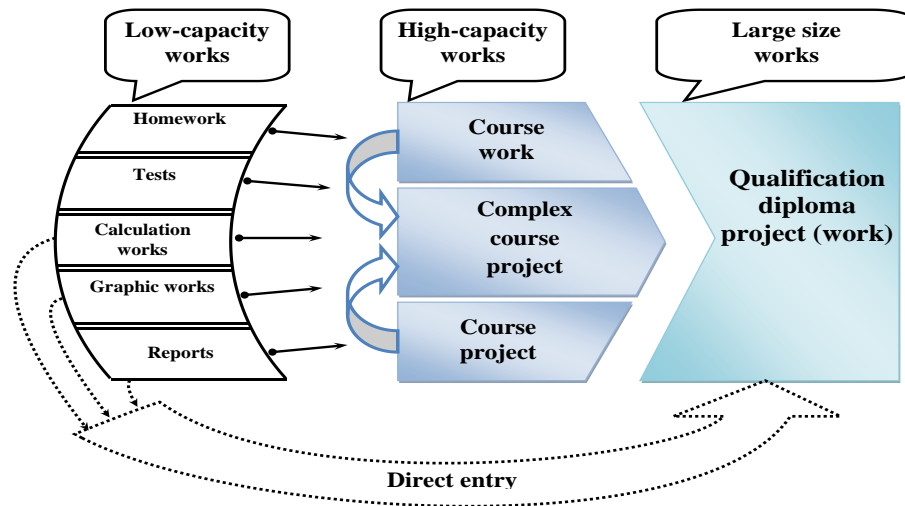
Low-capacity works

High-capacity works

Large size works

Homework

Tests

Calculation works

Graphic works

Reports

Course work

Complex course project

Course project

Qualification diploma project (work)

Direct entry